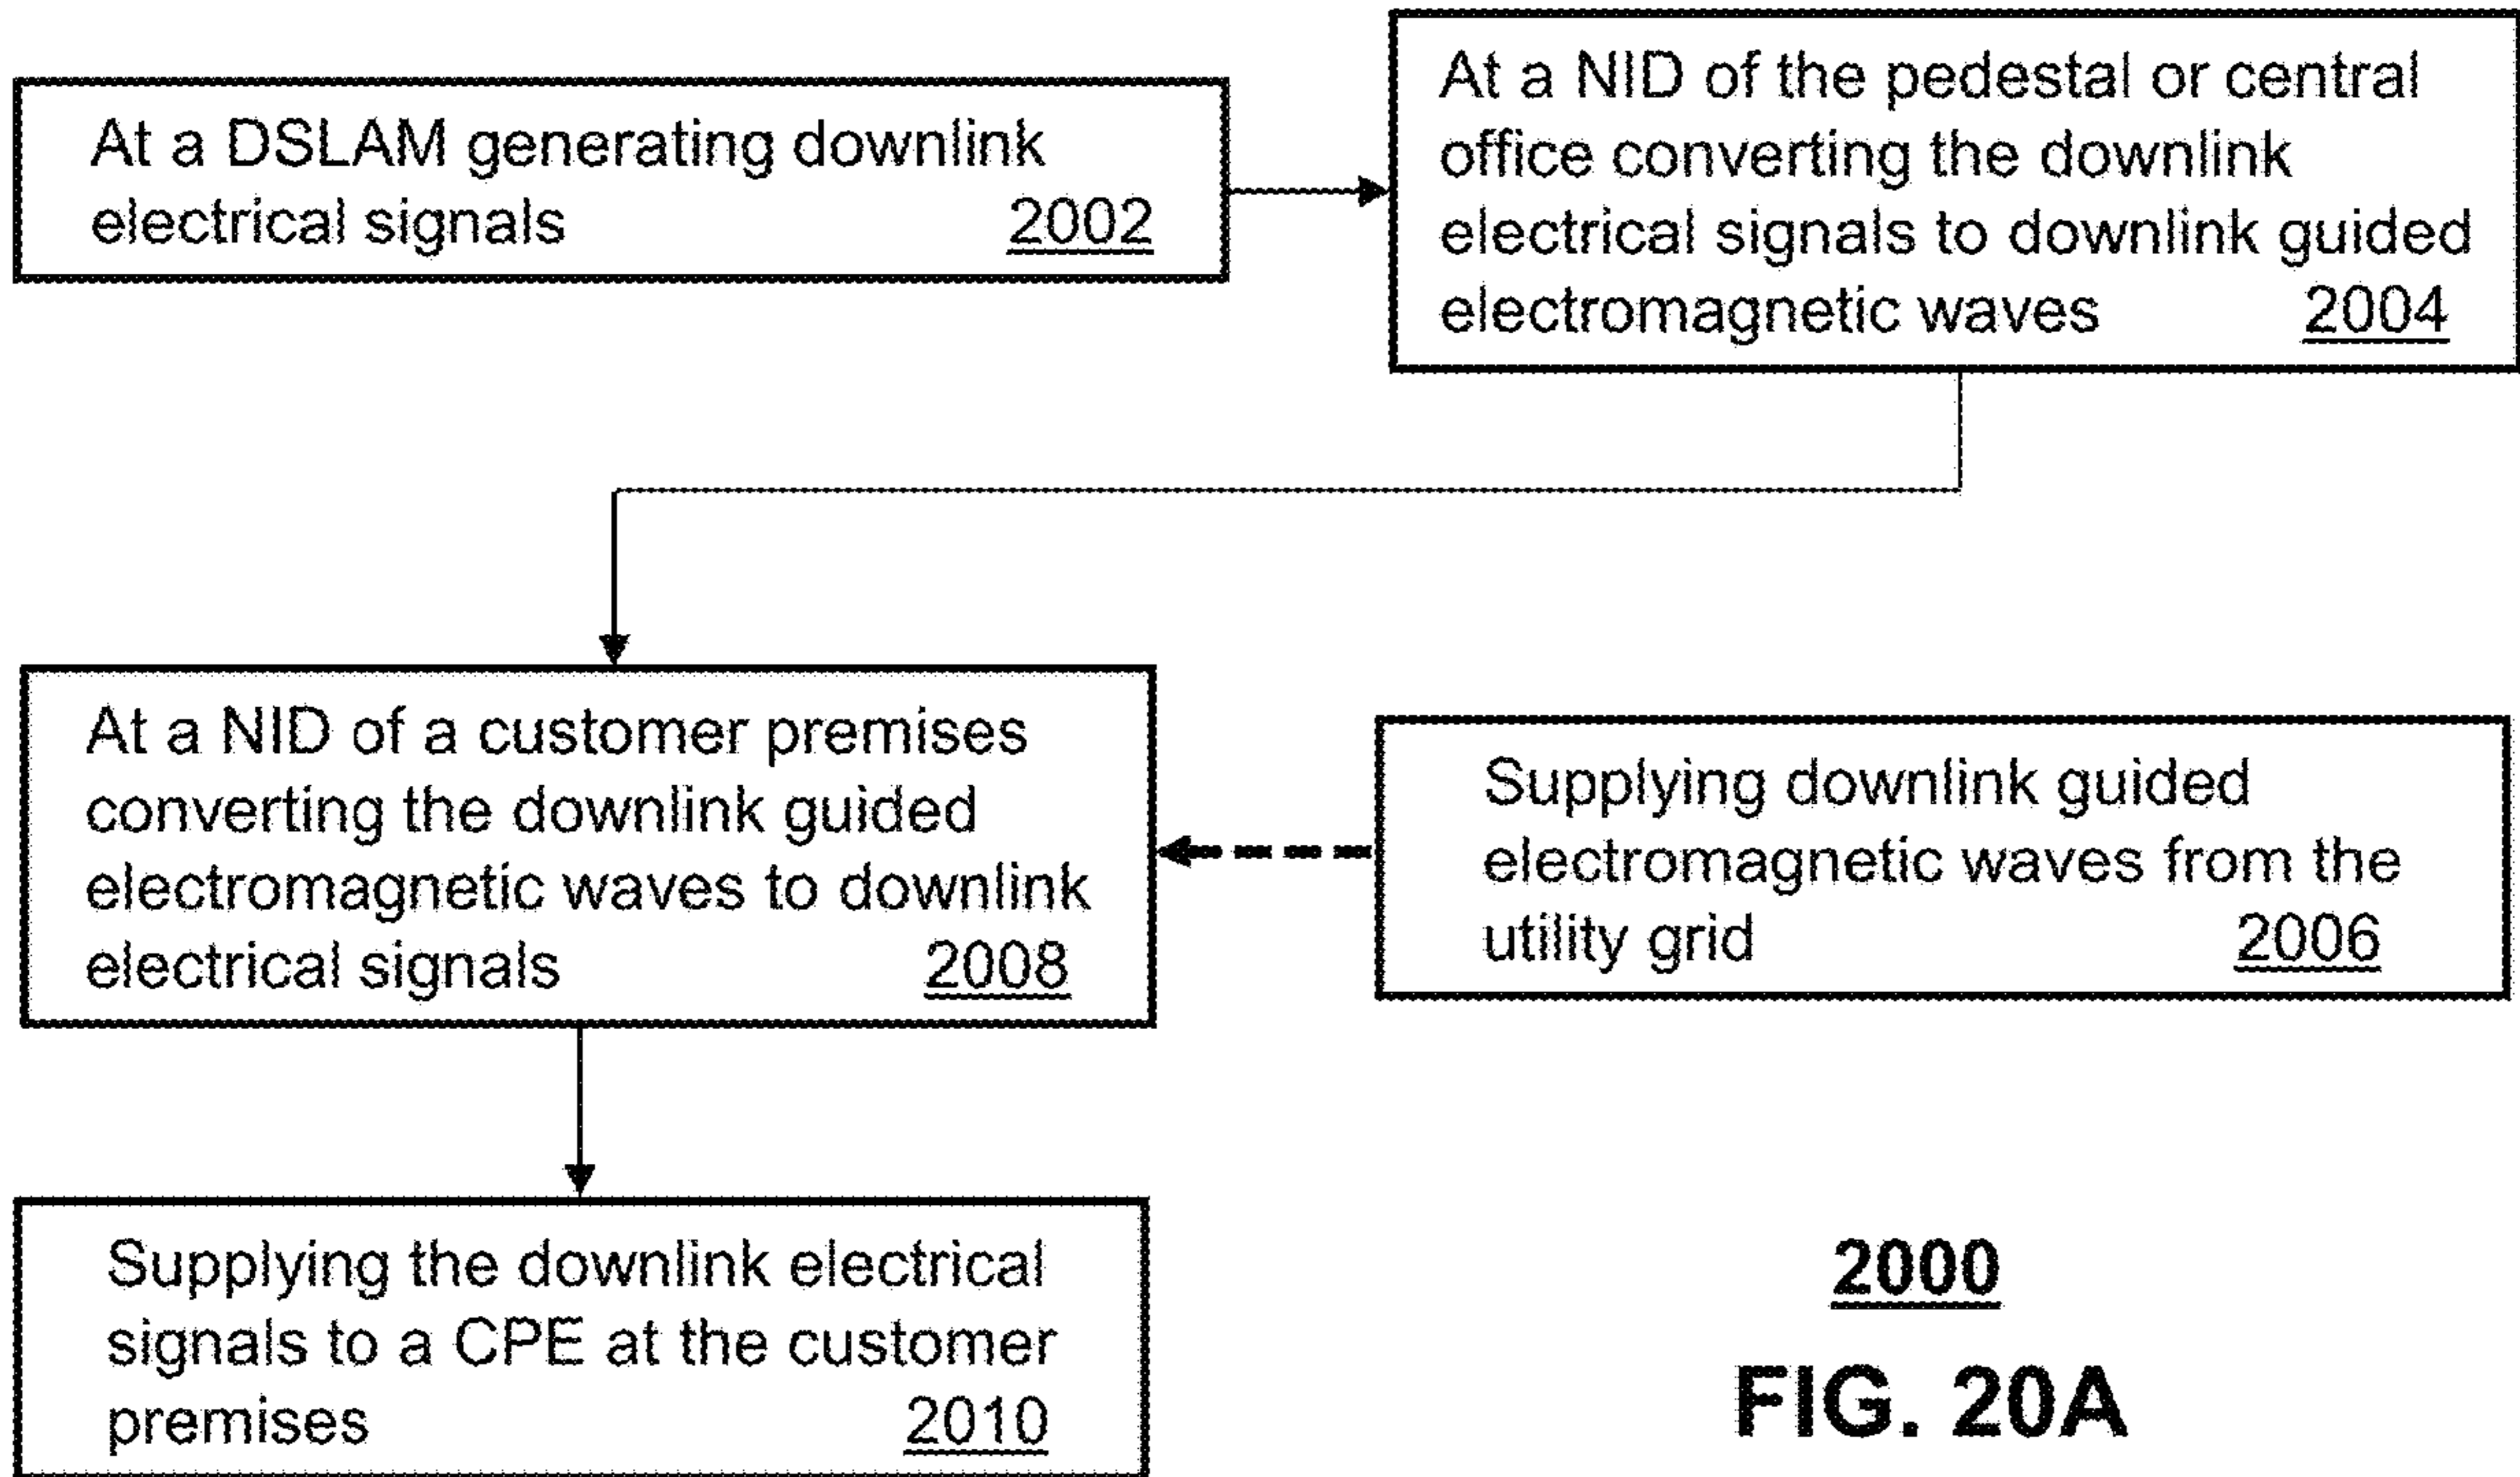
At a DSLAM generating downlink electrical signals 2002

At a NID of the pedestal or central office converting the downlink electrical signals to downlink guided electromagnetic waves 2004

At a NID of a customer premises converting the downlink guided electromagnetic waves to downlink electrical signals 2008

Supplying downlink guided electromagnetic waves from the utility grid 2006

Supplying the downlink electrical signals to a CPE at the customer premises 2010

2000

FIG. 20A